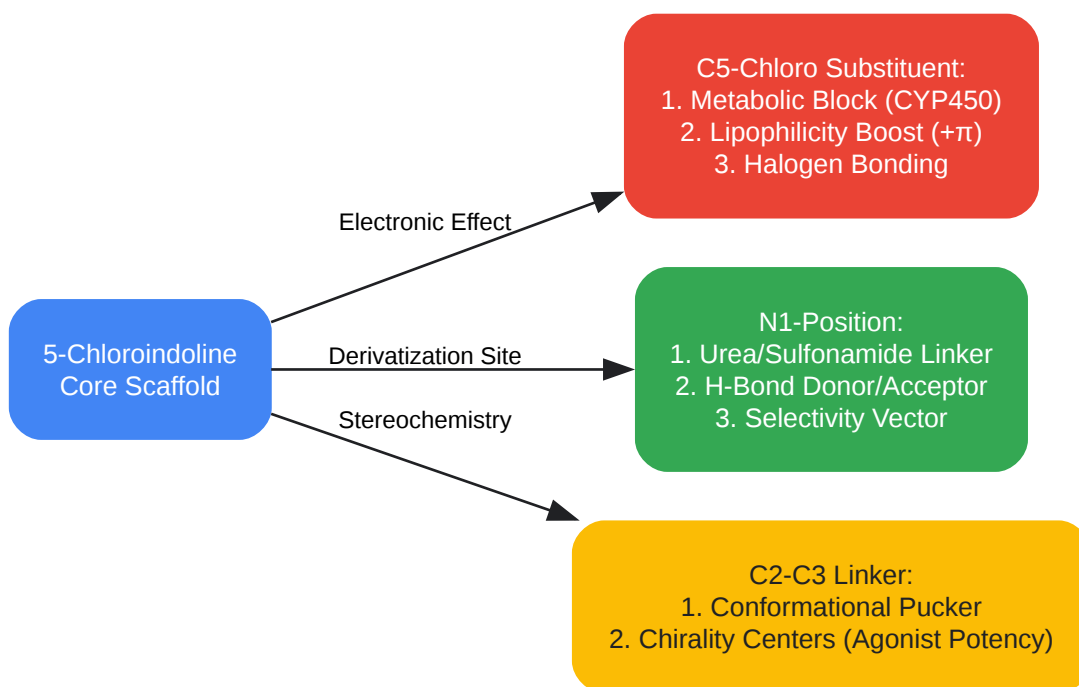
5-Chloroindoline
Core Scaffold

Electronic Effect

C5-Chloro Substituent:
1. Metabolic Block (CYP450)
2. Lipophilicity Boost (+π)
3. Halogen Bonding

Derivatization Site

N1-Position:
1. Urea/Sulfonamide Linker
2. H-Bond Donor/Acceptor
3. Selectivity Vector

Stereochemistry

C2-C3 Linker:
1. Conformational Pucker
2. Chirality Centers (Agonist Potency)